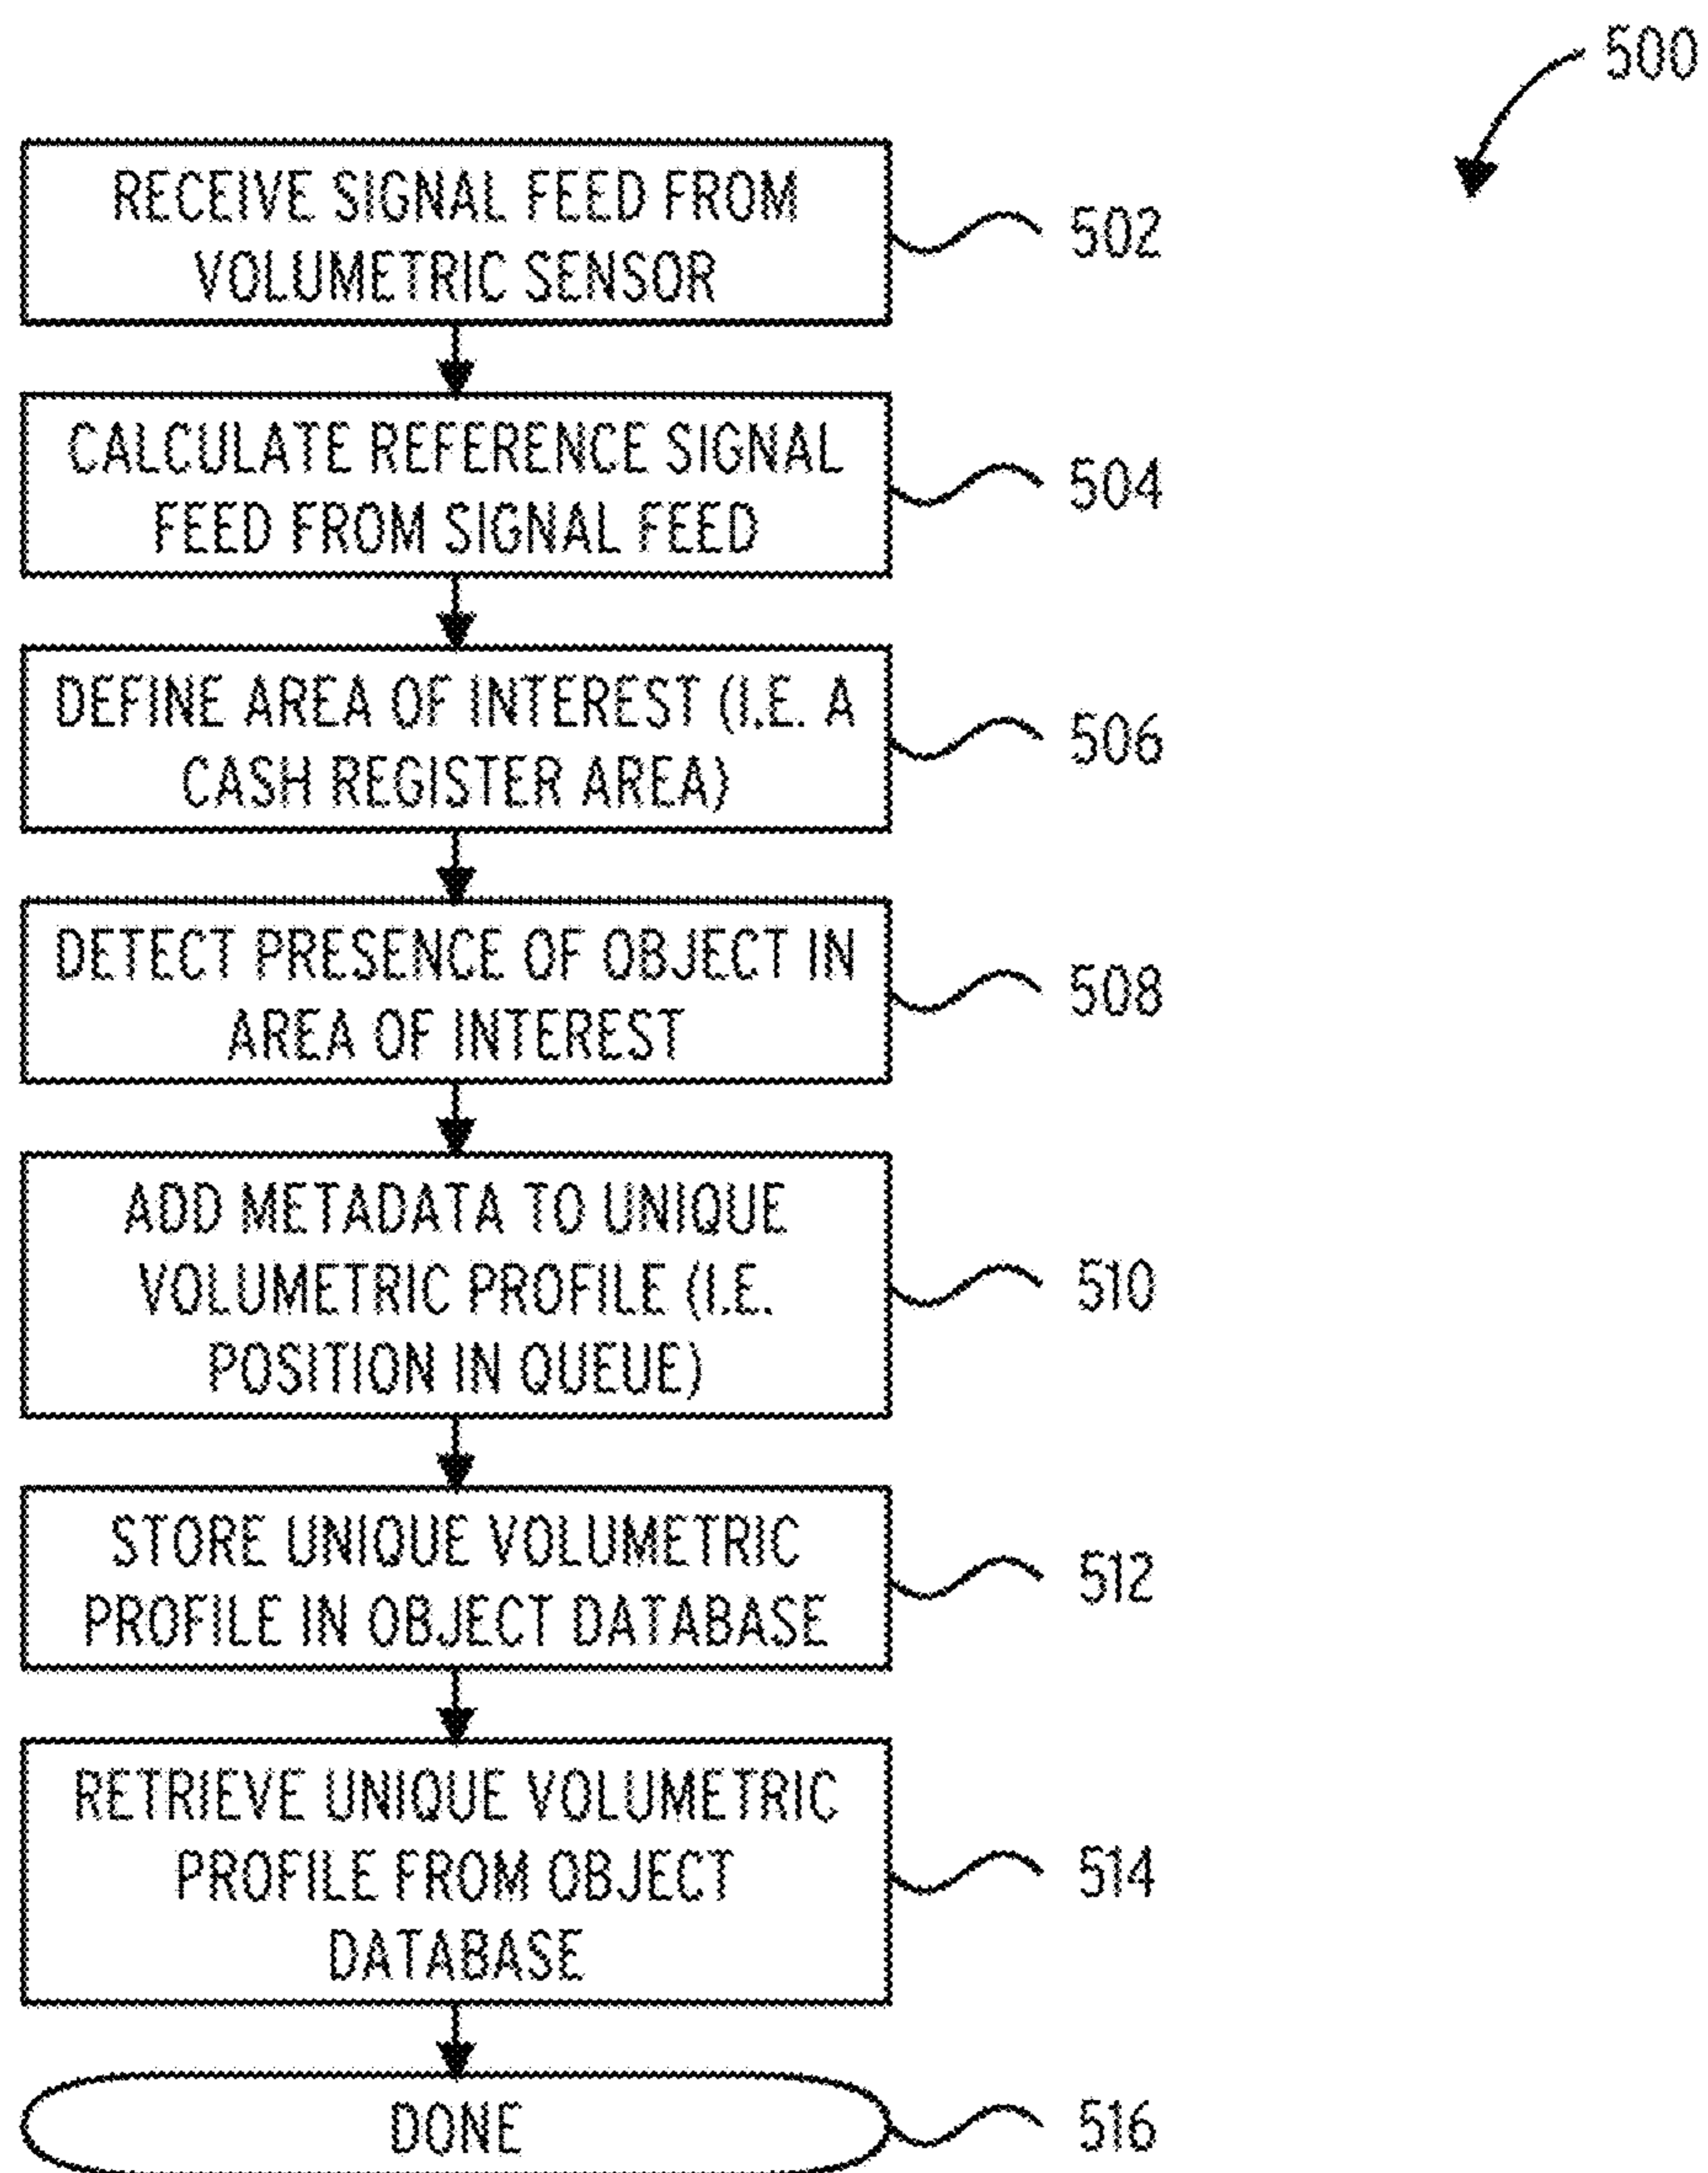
500

RECEIVE SIGNAL FEED FROM VOLUMETRIC SENSOR

502

CALCULATE REFERENCE SIGNAL FEED FROM SIGNAL FEED

504

DEFINE AREA OF INTEREST (I.E. A CASH REGISTER AREA)

506

DETECT PRESENCE OF OBJECT IN AREA OF INTEREST

508

ADD METADATA TO UNIQUE VOLUMETRIC PROFILE (I.E. POSITION IN QUEUE)

510

STORE UNIQUE VOLUMETRIC PROFILE IN OBJECT DATABASE

512

RETRIEVE UNIQUE VOLUMETRIC PROFILE FROM OBJECT DATABASE

514

DONE

516